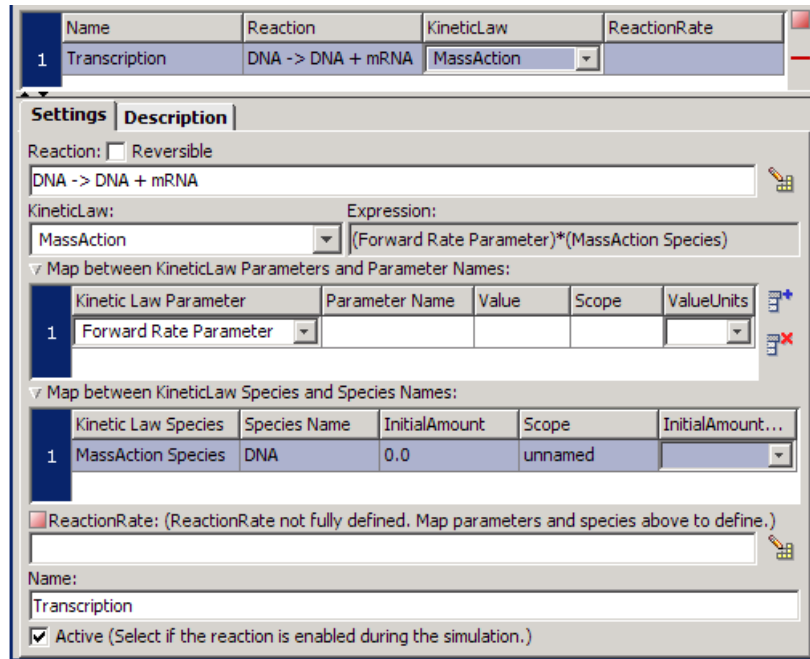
| | Name | Reaction | KineticLaw | ReactionRate |
|---|---|---|---|---|
| 1 | Transcription | DNA -> DNA + mRNA | MassAction | |

Settings | Description

Reaction: Reversible

DNA -> DNA + mRNA

KineticLaw: Expression:

MassAction (Forward Rate Parameter)*(MassAction Species)

Map between KineticLaw Parameters and Parameter Names:

| | Kinetic Law Parameter | Parameter Name | Value | Scope | ValueUnits |
|---|---|---|---|---|---|
| 1 | Forward Rate Parameter | | | | |

Map between KineticLaw Species and Species Names:

| | Kinetic Law Species | Species Name | InitialAmount | Scope | InitialAmount... |
|---|---|---|---|---|---|
| 1 | MassAction Species | DNA | 0.0 | unnamed | |

ReactionRate: (ReactionRate not fully defined. Map parameters and species above to define.)

Name:

Transcription

Active (Select if the reaction is enabled during the simulation.)